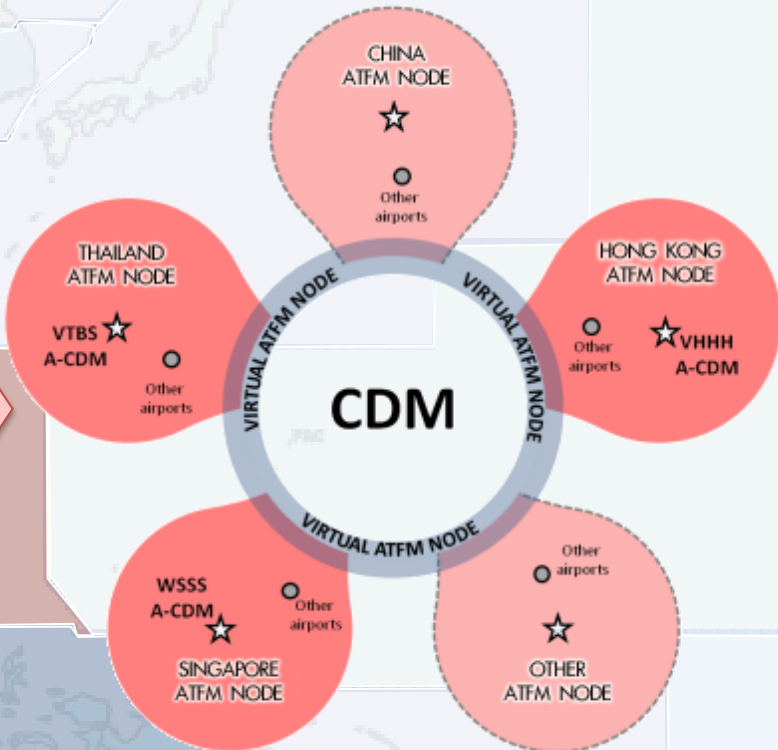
CHINA
ATFM NODE

Other
airports

THAILAND
ATFM NODE

VTBS
A-CDM

Other
airports

HONG KONG
ATFM NODE

Other
airports

VHHH
A-CDM

VIRTUAL ATFM NODE

VIRTUAL ATFM NODE

VIRTUAL ATFM NODE

VIRTUAL ATFM NODE

CDM

WSSS
A-CDM

Other
airports

SINGAPORE
ATFM NODE

Other
airports

OTHER
ATFM NODE